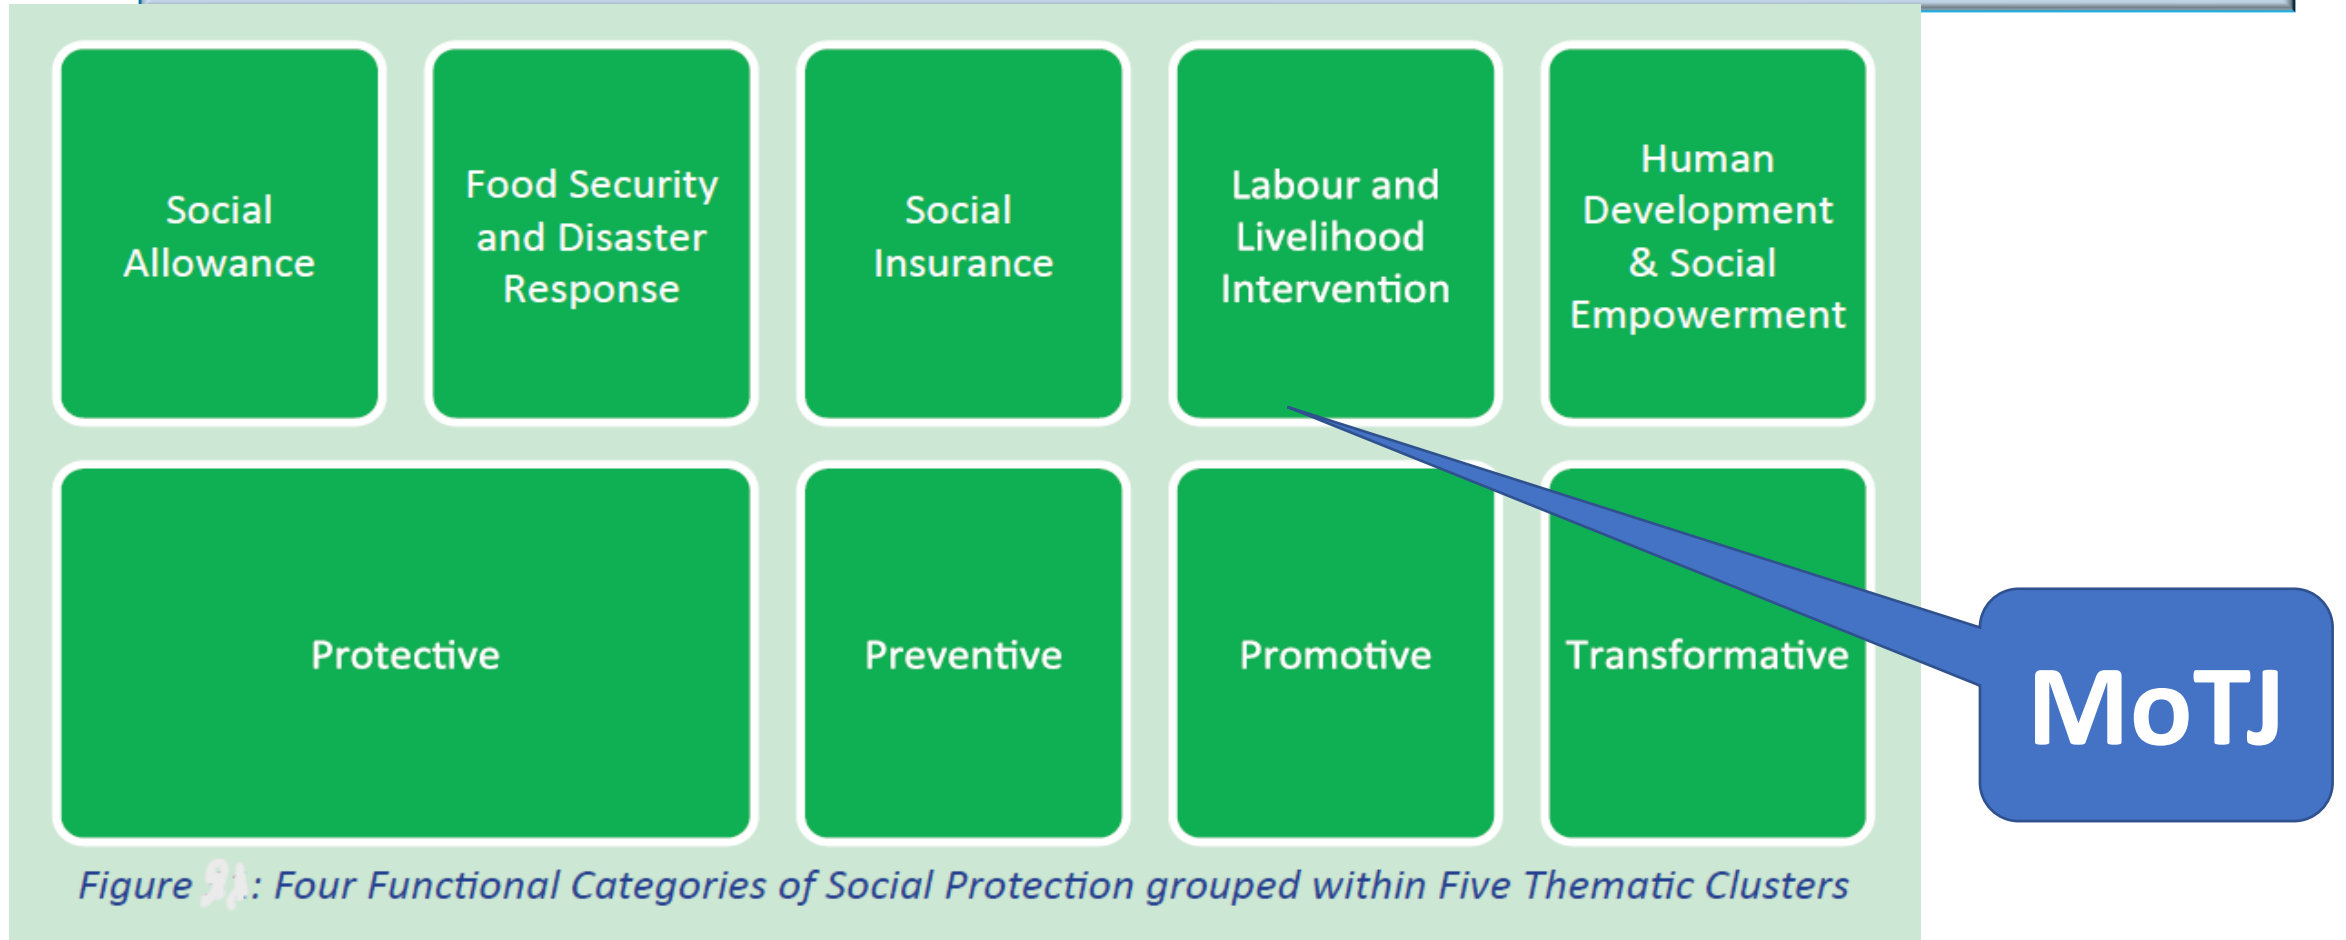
Social Allowance

Food Security and Disaster Response

Social Insurance

Labour and Livelihood Intervention

Human Development & Social Empowerment

Protective

Preventive

Promotive

Transformative

MoTJ

*Figure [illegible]: Four Functional Categories of Social Protection grouped within Five Thematic Clusters*